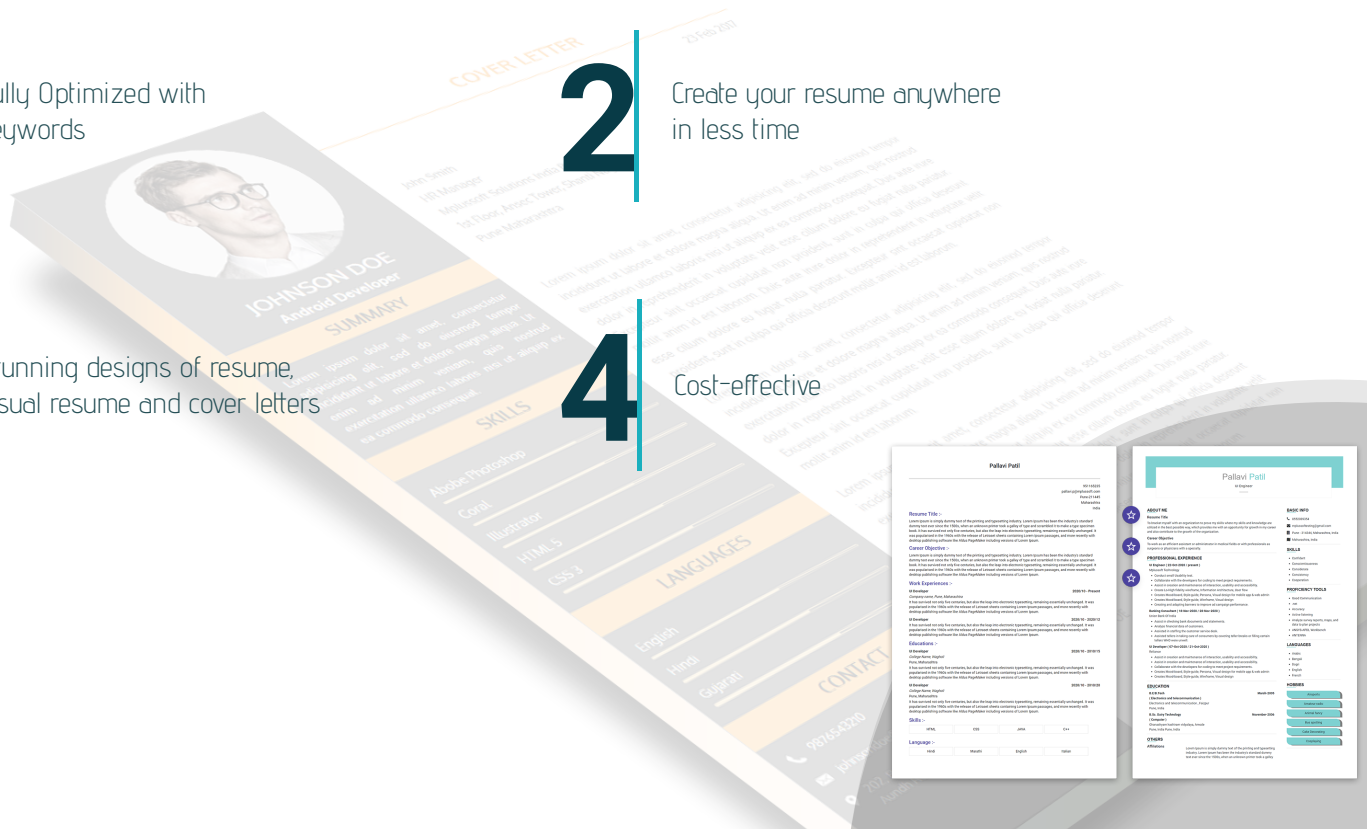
ully Optimized with
eywords

2

Create your resume anywhere in less time

unning designs of resume,
sual resume and cover letters

4

Cost-effective

COVER LETTER

JOHNSON DOE
Android Developer

SUMMARY

SKILLS

Adobe Photoshop
Coral
Illustrator
HTML 5
CSS 3

LANGUAGES

English
Hindi
Gujrati

CONTACT

Pallavi Patil

Resume Title :-

Career Objective :-

Work Experiences :-

Educations :-

Skills :-

| HTML | CSS | JAVA | C++ |
|---|---|---|---|

Language :-

| Hindi | Marathi | English | Italian |
|---|---|---|---|

Pallavi Patil

ABOUT ME

PROFESSIONAL EXPERIENCE

EDUCATION

OTHERS

BASIC INFO

SKILLS

PROFICIENCY TOOLS

LANGUAGES

HOBBIES